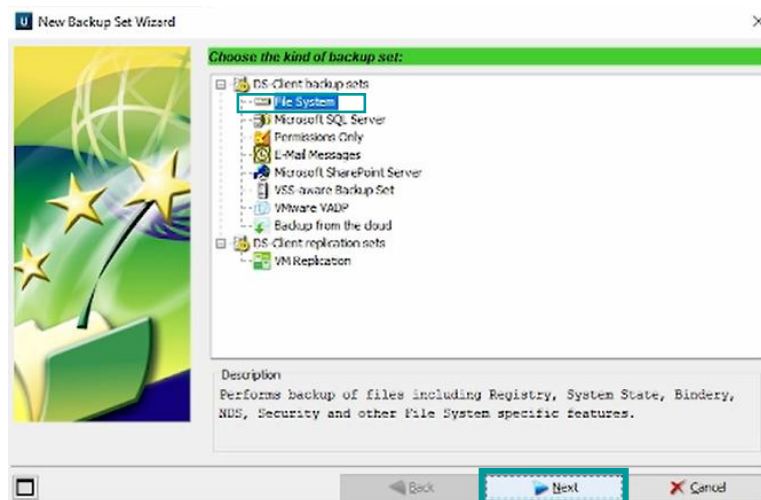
New Backup Set Wizard

Choose the kind of backup set:

DS-Client backup sets
File System
Microsoft SQL Server
Permissions Only
E-Mail Messages
Microsoft SharePoint Server
VSS-aware Backup Set
VMware VADP
Backup from the cloud
DS-Client replication sets
VM Replication

Description
Performs backup of files including Registry, System State, Bindery, NDS, Security and other File System specific features.

Back
Next
Cancel